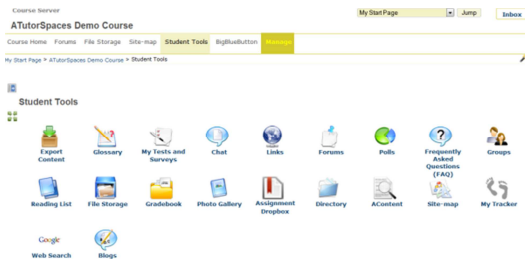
Course Server
ATutorSpaces Demo Course

My Start Page
Jump
Inbox

Course Home | Forums | File Storage | Site-map | Student Tools | BigBlueButton | Manage

My Start Page > ATutorSpaces Demo Course > Student Tools

Student Tools

Export Content
Glossary
My Tests and Surveys
Chat
Links
Forums
Polls
Frequently Asked Questions (FAQ)
Groups
Reading List
File Storage
Gradebook
Photo Gallery
Assignment Dropbox
Directory
AContent
Site-map
My Tracker
Google
Web Search
Blogs